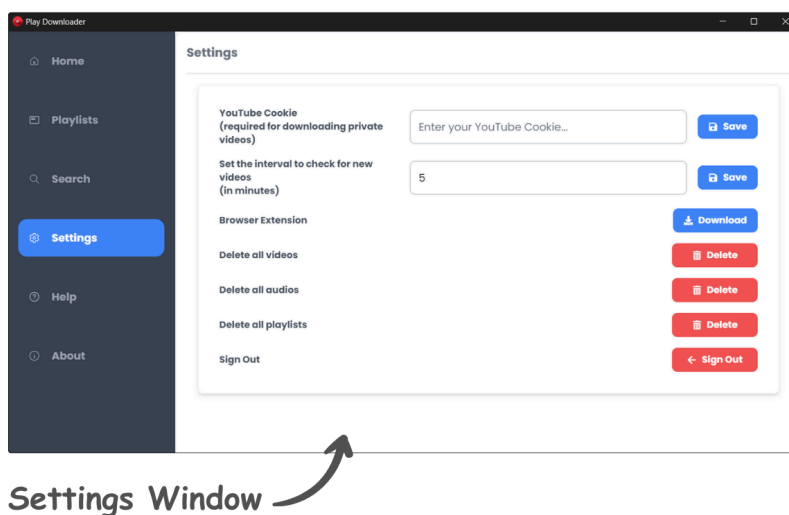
Play Downloader

Home

Playlists

Search

Settings

Help

About

Settings

YouTube Cookie
(required for downloading private videos)

Enter your YouTube Cookie...

Save

Set the interval to check for new videos
(in minutes)

5

Save

Browser Extension

Download

Delete all videos

Delete

Delete all audios

Delete

Delete all playlists

Delete

Sign Out

Sign Out

Settings Window